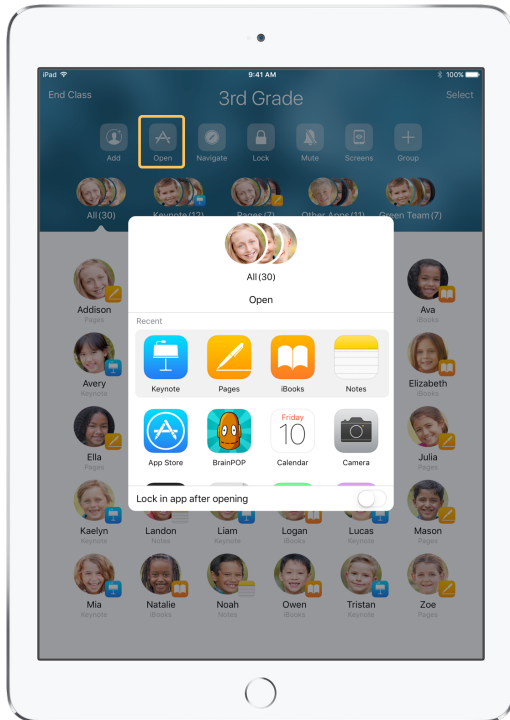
iPad
9:41 AM
100%

End Class
3rd Grade
Select

Add
Open
Navigate
Lock
Mute
Screens
Group

All (30)
Keynote (12)
Pages (7)
Other Apps (11)
Green Team (7)

Addison
Pages
Avery
Keynote
Ella
Pages
Kaelyn
Keynote

Ava
iBooks
Elizabeth
iBooks
Julia
Pages
Mason
Pages

All (30)
Open

Recent
Keynote
Pages
iBooks
Notes
App Store
BrainPOP
Friday
10
Calendar
Camera

Lock in app after opening

Landon
Notes
Liam
Keynote
Logan
iBooks
Lucas
Keynote

Mia
Keynote
Natalie
iBooks
Noah
Notes
Owen
iBooks
Tristan
Keynote
Zoe
Pages